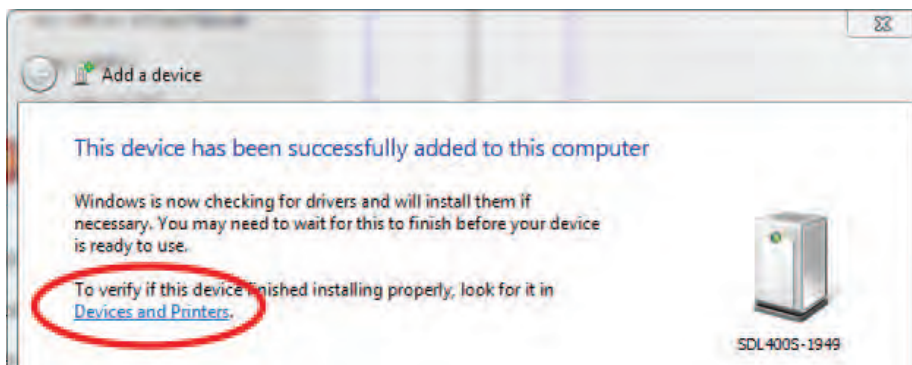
Add a device

This device has been successfully added to this computer

Windows is now checking for drivers and will install them if necessary. You may need to wait for this to finish before your device is ready to use.

To verify if this device finished installing properly, look for it in Devices and Printers.

SDL400S-1949